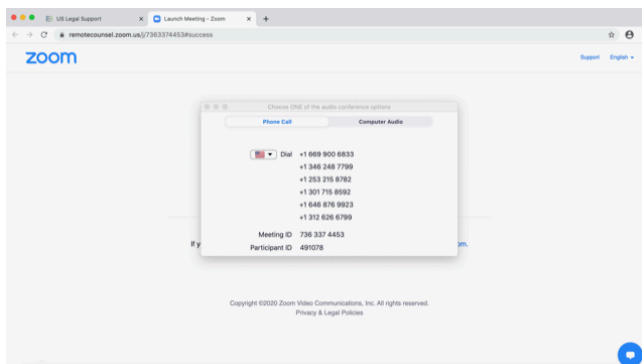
US Legal Support ×
Launch Meeting - Zoom ×
+
remotecounsel.zoom.us/j/7363374453#success

zoom

Support English ▾

Choose ONE of the audio conference options

Phone Call
Computer Audio

Dial +1 669 900 6833
+1 346 248 7799
+1 253 215 8782
+1 301 715 8592
+1 646 876 9923
+1 312 626 6799

Meeting ID 736 337 4453
Participant ID 491078

If y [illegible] om.

Copyright ©2020 Zoom Video Communications, Inc. All rights reserved.
Privacy & Legal Policies